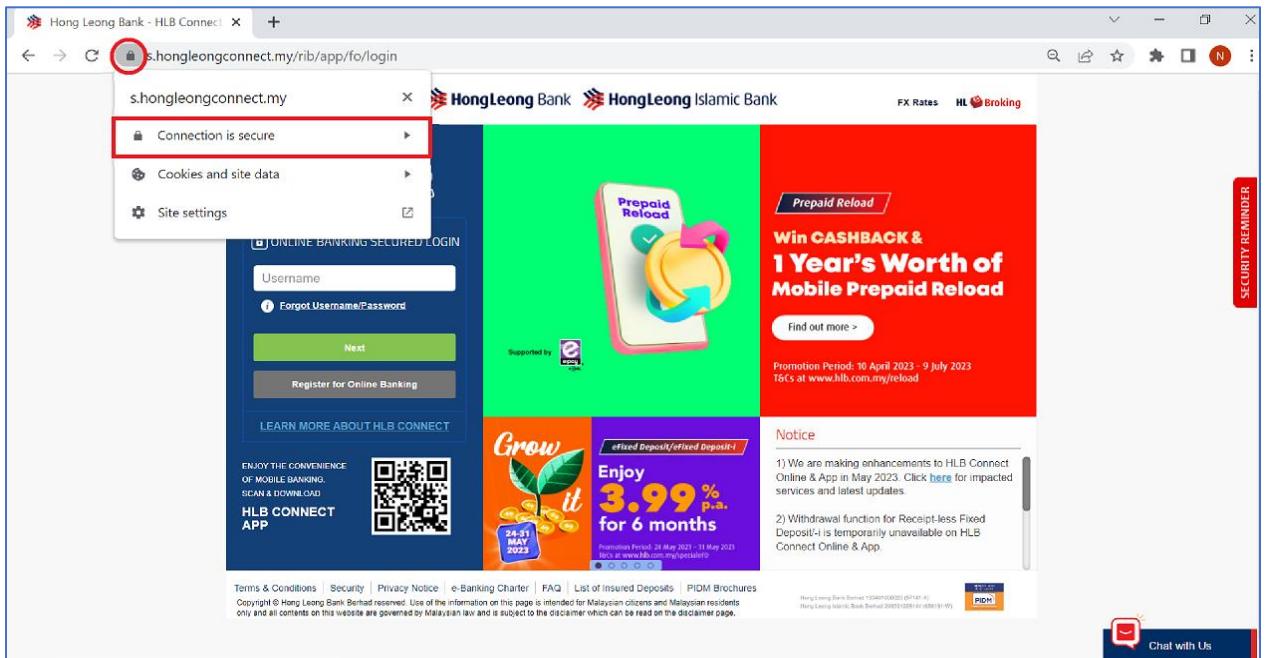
Hong Leong Bank - HLB Connect ×

s.hongleongconnect.my/rib/app/fo/login

N

s.hongleongconnect.my ×

Connection is secure

Cookies and site data

Site settings

HongLeong Bank HongLeong Islamic Bank

FX Rates HL Broking

ONLINE BANKING SECURED LOGIN

Username

Forgot Username/Password

Next

Register for Online Banking

LEARN MORE ABOUT HLB CONNECT

ENJOY THE CONVENIENCE OF MOBILE BANKING. SCAN & DOWNLOAD

HLB CONNECT APP

Prepaid Reload

Supported by

Prepaid Reload

Win CASHBACK & 1 Year's Worth of Mobile Prepaid Reload

Find out more >

Promotion Period: 10 April 2023 - 9 July 2023
T&Cs at www.hlb.com.my/reload

SECURITY REMINDER

Grow it

24-31 MAY 2023

eFixed Deposit/eFixed Deposit-i

Enjoy 3.99% p.a. for 6 months

Promotion Period: 24 May 2021 - 11 May 2021

Notice

1) We are making enhancements to HLB Connect Online & App in May 2023. Click here for impacted services and latest updates.

2) Withdrawal function for Receipt-less Fixed Deposit/-i is temporarily unavailable on HLB Connect Online & App.

Terms & Conditions | Security | Privacy Notice | e-Banking Charter | FAQ | List of Insured Deposits | PIDM Brochures

Copyright © Hong Leong Bank Berhad reserved. Use of the information on this page is intended for Malaysian citizens and Malaysian residents only and all contents on this website are governed by Malaysian law and is subject to the disclaimer which can be read on the disclaimer page.

PIDM

Chat with Us